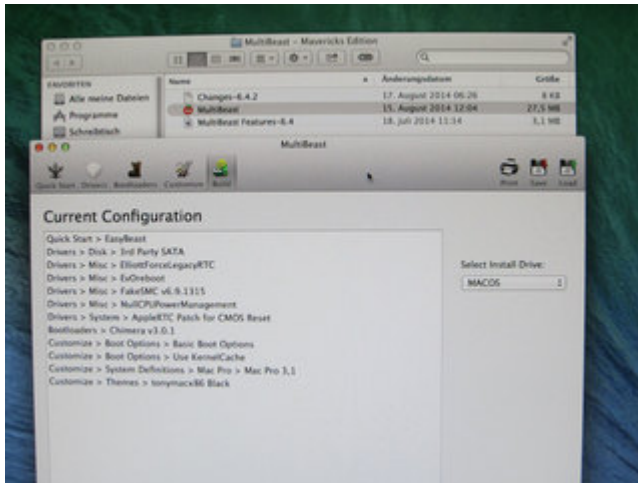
MultiBeast – Mavericks Edition

FAVORITEN
Alle meine Dateien
Programme
Schreibtisch

| Name | Änderungsdatum | Größe |
|---|---|---|
| Changes-6.4.2 | 17. August 2014 06:26 | 4 KB |
| MultiBeast | 15. August 2014 12:04 | 27,5 MB |
| MultiBeast Features-6.4 | 18. Juli 2014 11:14 | 3,1 MB |

MultiBeast

Quick Start Drivers Bootloaders Customize Build

Print Save Load

Current Configuration

Quick Start > EasyBeast
Drivers > Disk > 3rd Party SATA
Drivers > Misc > ElliottForceLegacyRTC
Drivers > Misc > EvOreboot
Drivers > Misc > FakeSMC v6.9.1315
Drivers > Misc > NullCPUPowerManagement
Drivers > System > AppleRTC Patch for CMOS Reset
Bootloaders > Chimera v3.0.1
Customize > Boot Options > Basic Boot Options
Customize > Boot Options > Use KernelCache
Customize > System Definitions > Mac Pro > Mac Pro 3,1
Customize > Themes > tonymacx86 Black

Select Install Drive:
MACOS